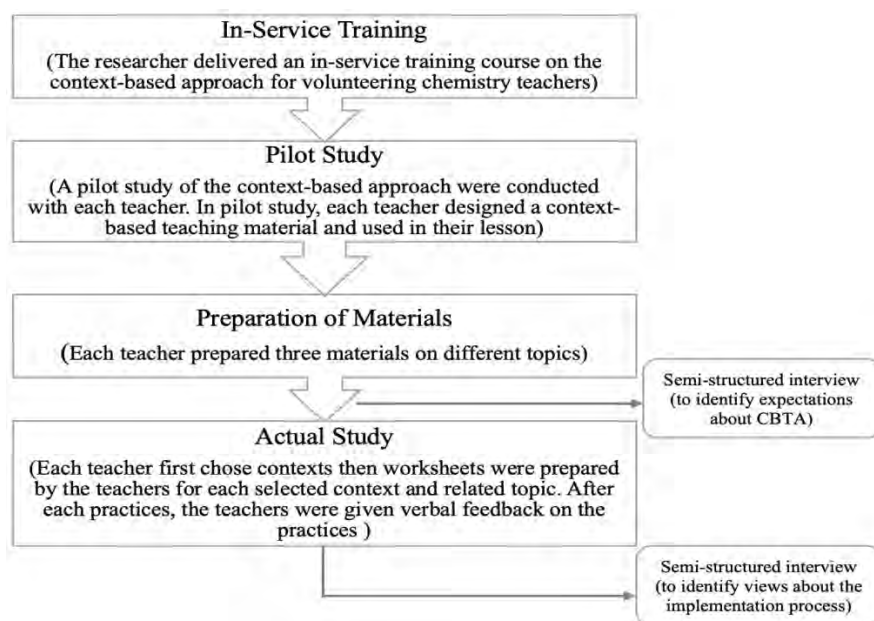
In-Service Training

(The researcher delivered an in-service training course on the context-based approach for volunteering chemistry teachers)

Pilot Study

(A pilot study of the context-based approach were conducted with each teacher. In pilot study, each teacher designed a context-based teaching material and used in their lesson)

Preparation of Materials

(Each teacher prepared three materials on different topics)

Semi-structured interview (to identify expectations about CBTA)

Actual Study

(Each teacher first chose contexts then worksheets were prepared by the teachers for each selected context and related topic. After each practices, the teachers were given verbal feedback on the practices )

Semi-structured interview (to identify views about the implementation process)